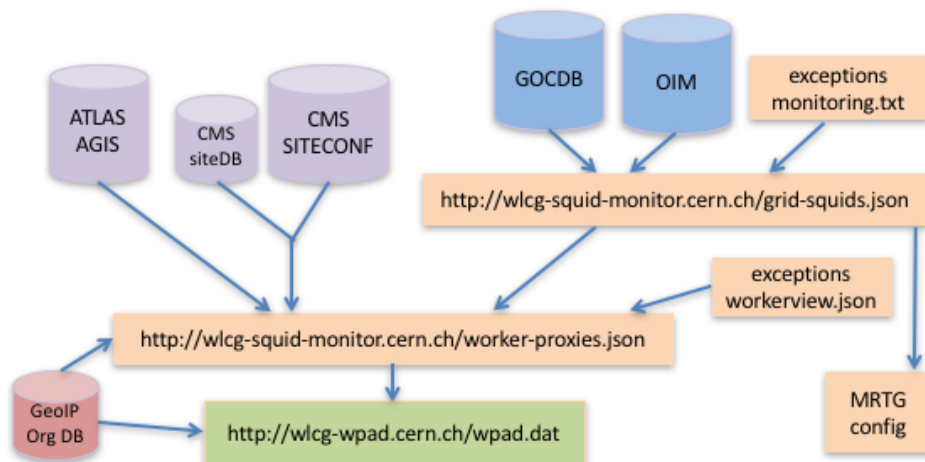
GOCDB

OIM

exceptions monitoring.txt

ATLAS AGIS

CMS siteDB

CMS SITECONF

http://wlcg-squid-monitor.cern.ch/grid-squids.json

exceptions workerview.json

http://wlcg-squid-monitor.cern.ch/worker-proxies.json

GeoIP Org DB

http://wlcg-wpad.cern.ch/wpad.dat

MRTG config